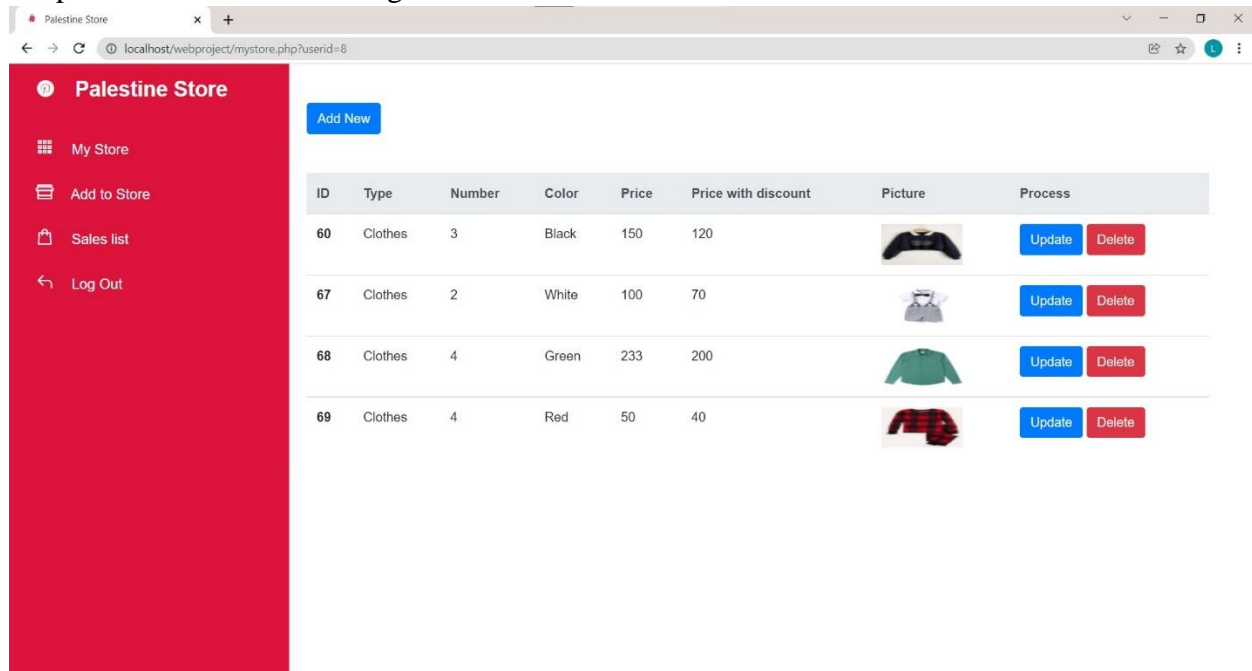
Palestine Store

localhost/webproject/mystore.php?userid=8

Palestine Store

My Store

Add to Store

Sales list

Log Out

Add New

| ID | Type | Number | Color | Price | Price with discount | Picture | Process |
|---|---|---|---|---|---|---|---|
| 60 | Clothes | 3 | Black | 150 | 120 | | Update Delete |
| 67 | Clothes | 2 | White | 100 | 70 | | Update Delete |
| 68 | Clothes | 4 | Green | 233 | 200 | | Update Delete |
| 69 | Clothes | 4 | Red | 50 | 40 | | Update Delete |